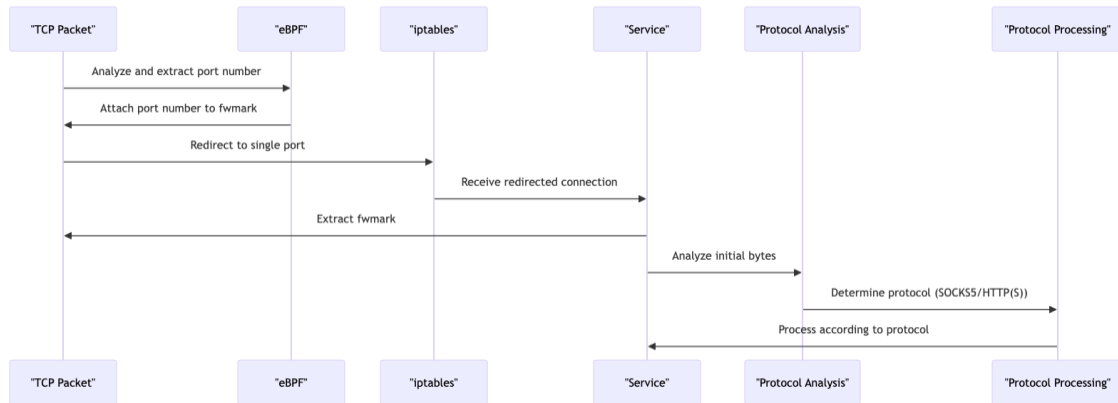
"TCP Packet"
"eBPF"
"iptables"
"Service"
"Protocol Analysis"
"Protocol Processing"

Analyze and extract port number

Attach port number to fwmark

Redirect to single port

Receive redirected connection

Extract fwmark

Analyze initial bytes

Determine protocol (SOCKS5/HTTP(S))

Process according to protocol

"TCP Packet"
"eBPF"
"iptables"
"Service"
"Protocol Analysis"
"Protocol Processing"